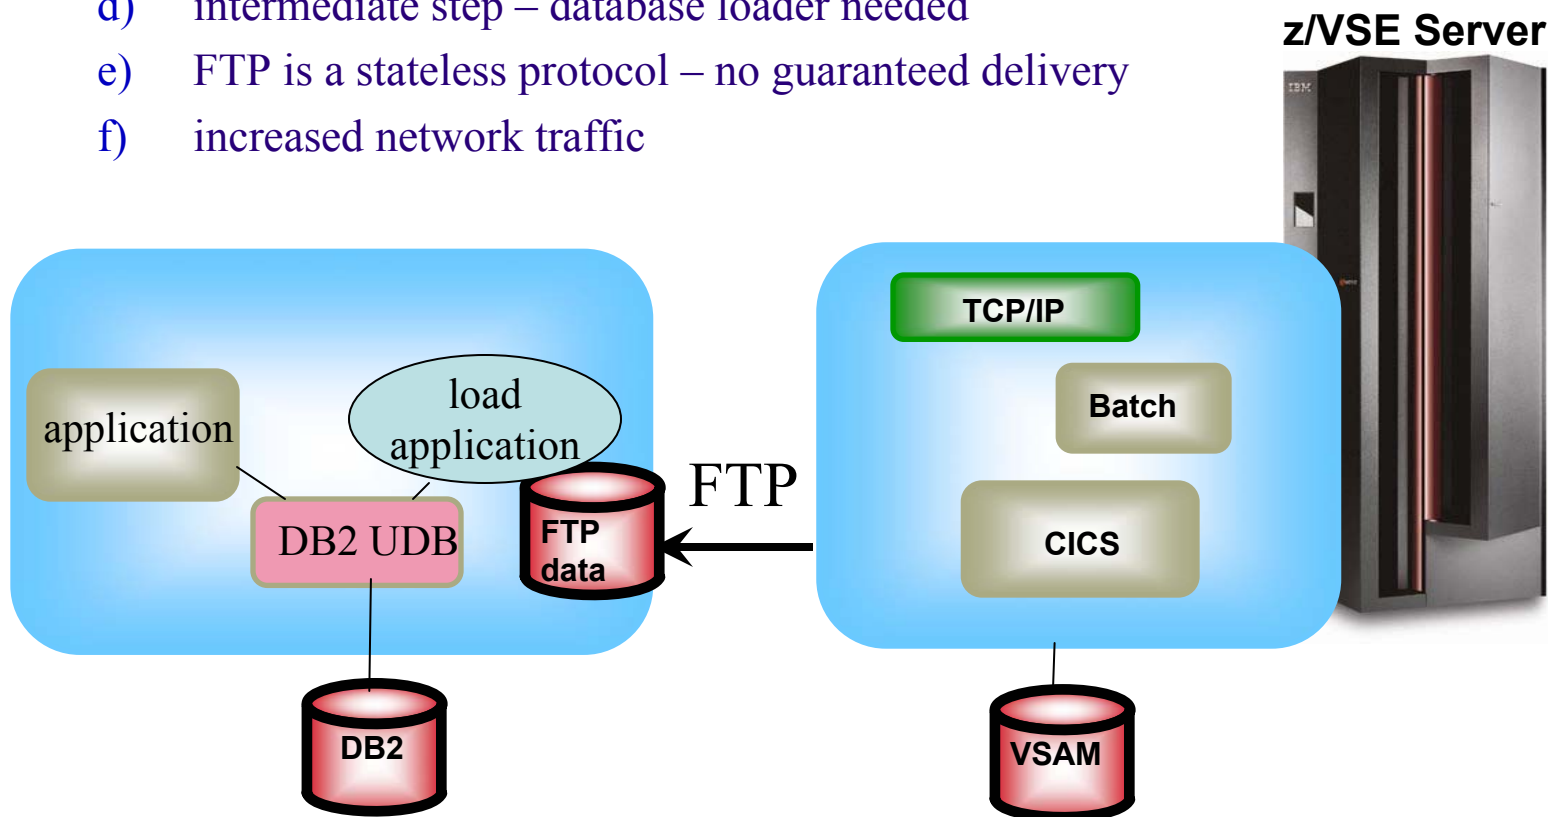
d) intermediate step – database loader needed

e) FTP is a stateless protocol – no guaranteed delivery

f) increased network traffic

z/VSE Server

IBM

application

load application

DB2 UDB

FTP data

FTP

DB2

TCP/IP

Batch

CICS

VSAM